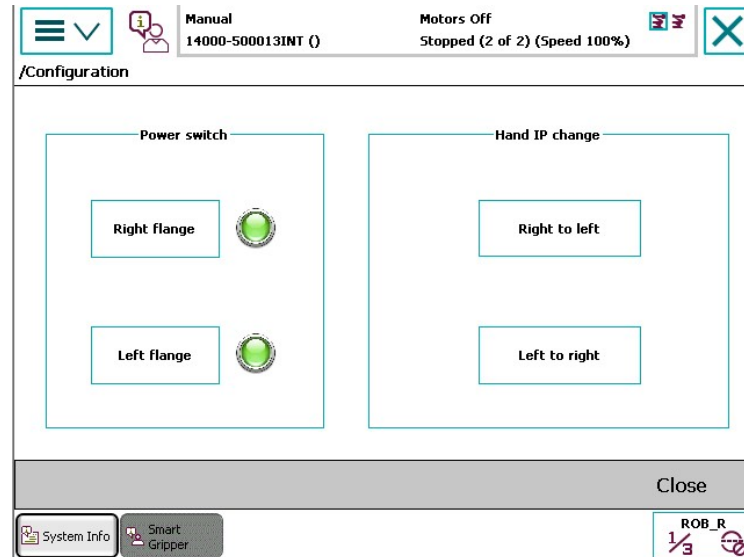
Manual
14000-500013INT ()

Motors Off
Stopped (2 of 2) (Speed 100%)

/Configuration

Power switch

Right flange

Left flange

Hand IP change

Right to left

Left to right

Close

System Info

Smart Gripper

ROB_R
$\frac{1}{3}$